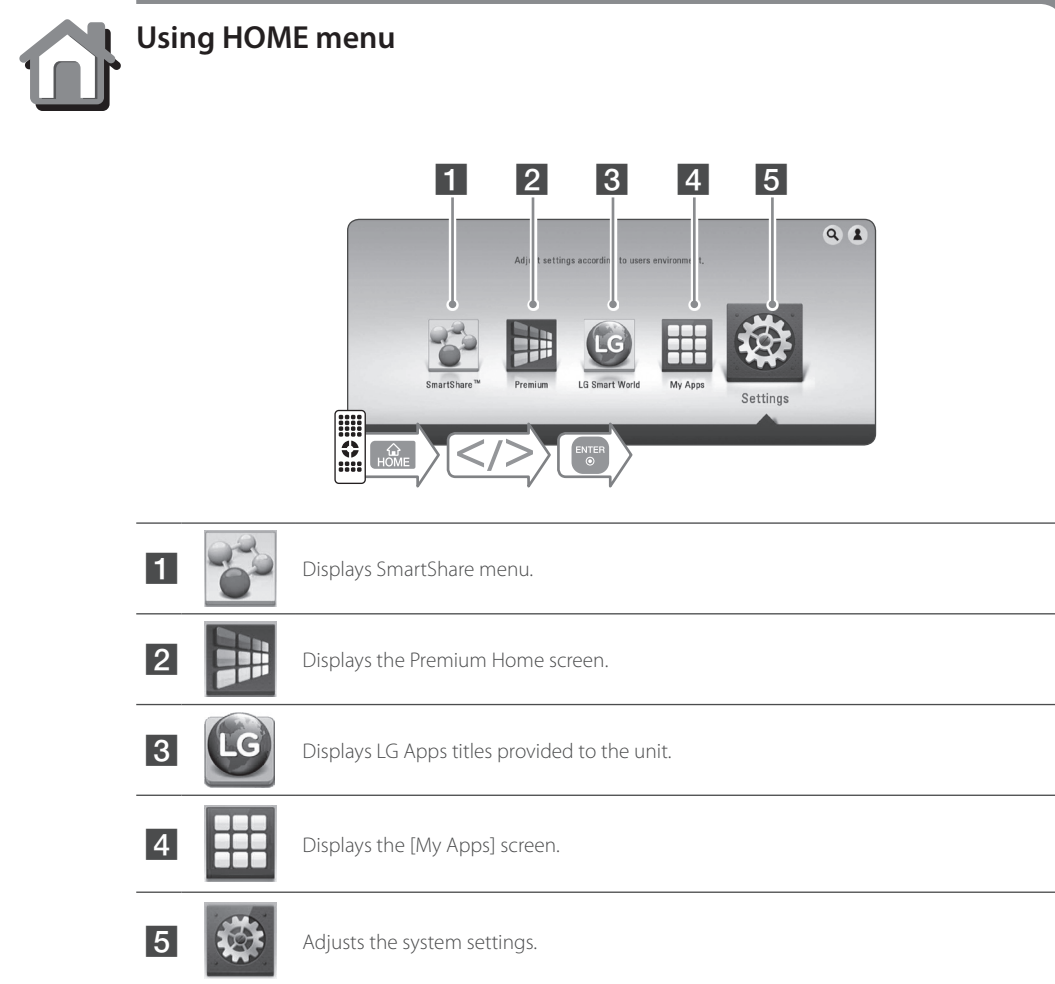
Using HOME menu

1 2 3 4 5

Adjust settings according to users environment.

SmartShare™ Premium LG Smart World My Apps Settings

HOME </> ENTER

| | |
|---|---|
| 1 | Displays SmartShare menu. |
| 2 | Displays the Premium Home screen. |
| 3 | Displays LG Apps titles provided to the unit. |
| 4 | Displays the [My Apps] screen. |
| 5 | Adjusts the system settings. |